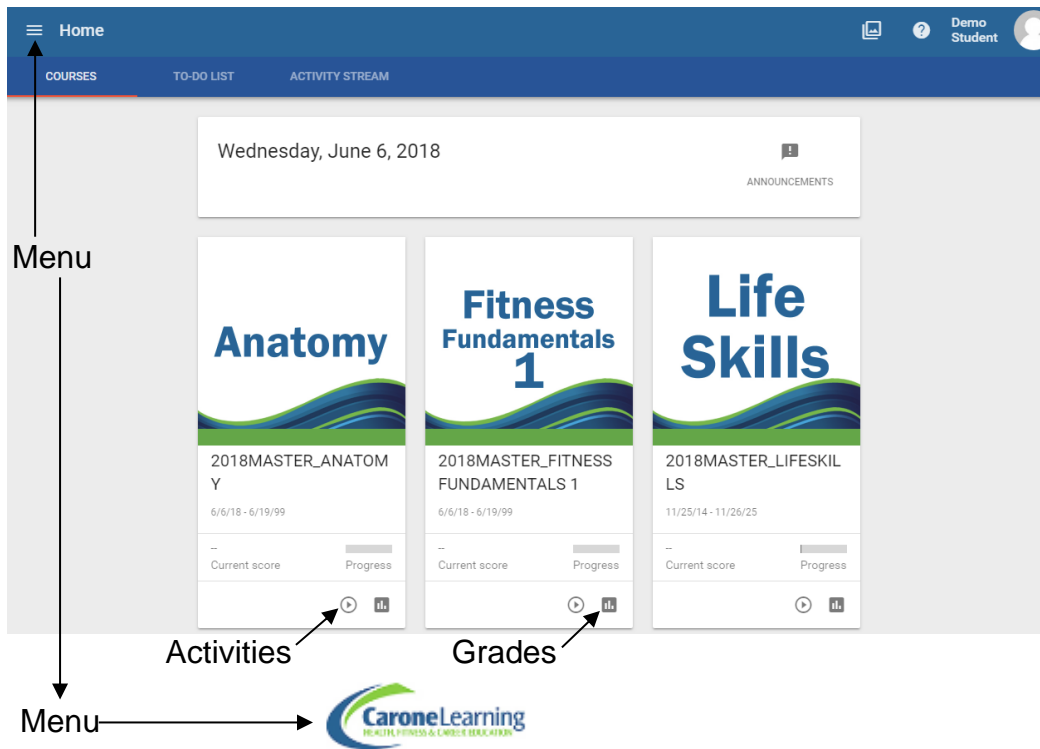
Home

Demo Student

COURSES TO-DO LIST ACTIVITY STREAM

Wednesday, June 6, 2018

ANNOUNCEMENTS

Menu

Anatomy

2018MASTER_ANATOMY

6/6/18 - 6/19/99

--
Current score Progress

Fitness Fundamentals 1

2018MASTER_FITNESS FUNDAMENTALS 1

6/6/18 - 6/19/99

--
Current score Progress

Life Skills

2018MASTER_LIFESKILLS

11/25/14 - 11/26/25

--
Current score Progress

Activities

Grades

Menu

CaroneLearning
HEALTH, FITNESS & CAREER EDUCATION